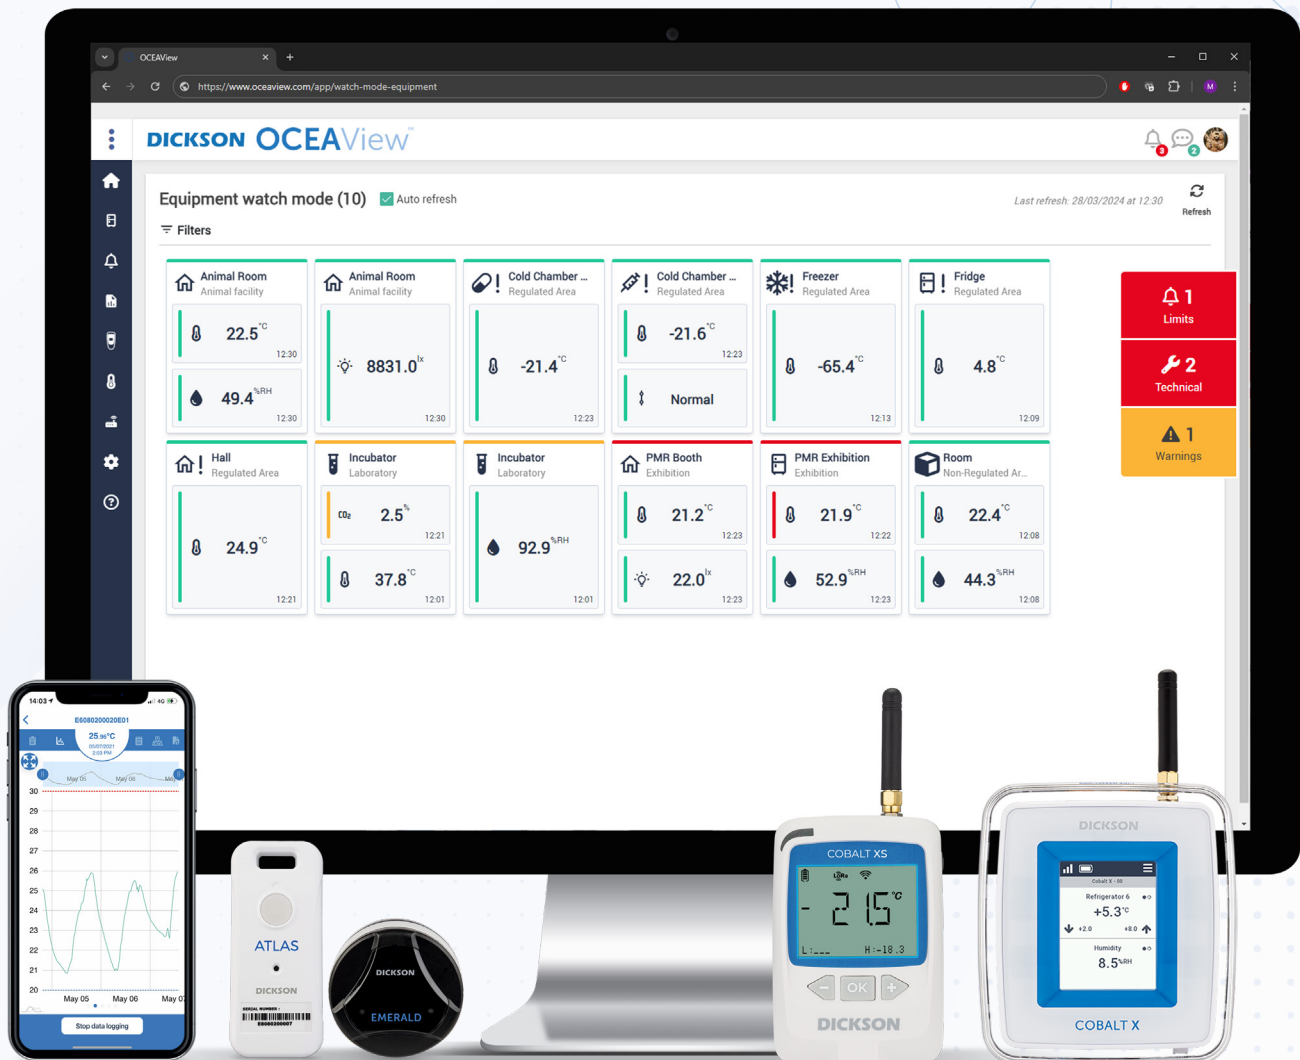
OCEAView

https://www.oceaview.com/app/watch-mode-equipment

DICKSON OCEAView

3 2

Equipment watch mode (10) Auto refresh

Last refresh: 28/03/2024 at 12:30

Refresh

Filters

Animal Room
Animal facility
22.5 °C 12:30
49.4 %RH 12:30

Animal Room
Animal facility
8831.0 lx 12:30

Cold Chamber ...
Regulated Area
-21.4 °C 12:23

Cold Chamber ...
Regulated Area
-21.6 °C 12:23
Normal

Freezer
Regulated Area
-65.4 °C 12:13

Fridge
Regulated Area
4.8 °C 12:09

Hall
Regulated Area
24.9 °C 12:21

Incubator
Laboratory
$CO_2$ 2.5 % 12:21
37.8 °C 12:01

Incubator
Laboratory
92.9 %RH 12:01

PMR Booth
Exhibition
21.2 °C 12:23
22.0 lx 12:23

PMR Exhibition
Exhibition
21.9 °C 12:22
52.9 %RH 12:23

Room
Non-Regulated Ar...
22.4 °C 12:08
44.3 %RH 12:08

1 Limits

2 Technical

1 Warnings

14:03
E6080200020E01
25.96°C
May 05 May 06
30 29 28 27 26 25 24 23 22 21 20
May 05 May 06 May 07
Stop data logging

ATLAS
DICKSON

DICKSON
EMERALD

COBALT XS
- 21.5 °C
L:___ H:-18.3
OK
DICKSON

DICKSON
Cobalt X
Refrigerator 6
+5.3 °C
+2.0 +8.0
Humidity
8.5 %RH
COBALT X